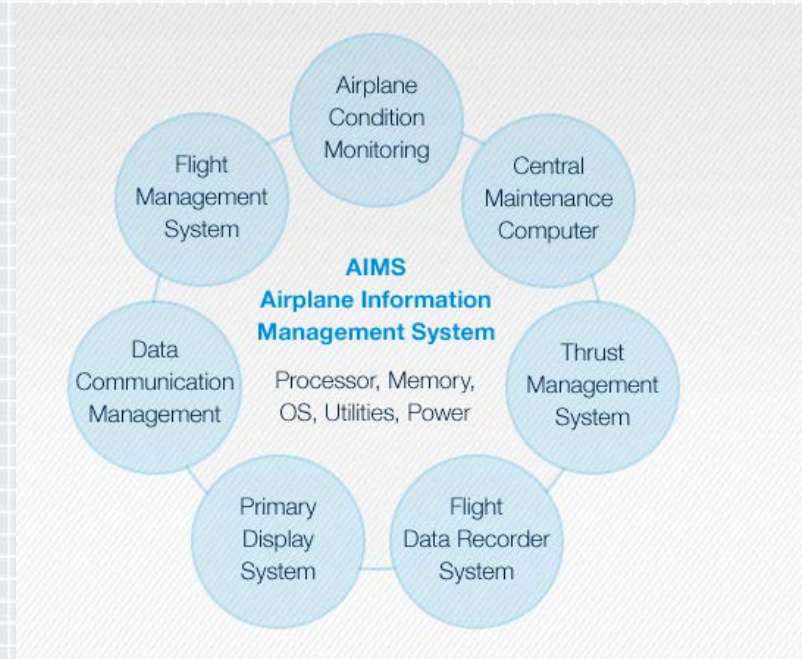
Airplane Condition Monitoring

Central Maintenance Computer

Thrust Management System

Flight Data Recorder System

Primary Display System

Data Communication Management

Flight Management System

AIMS
Airplane Information Management System

Processor, Memory, OS, Utilities, Power